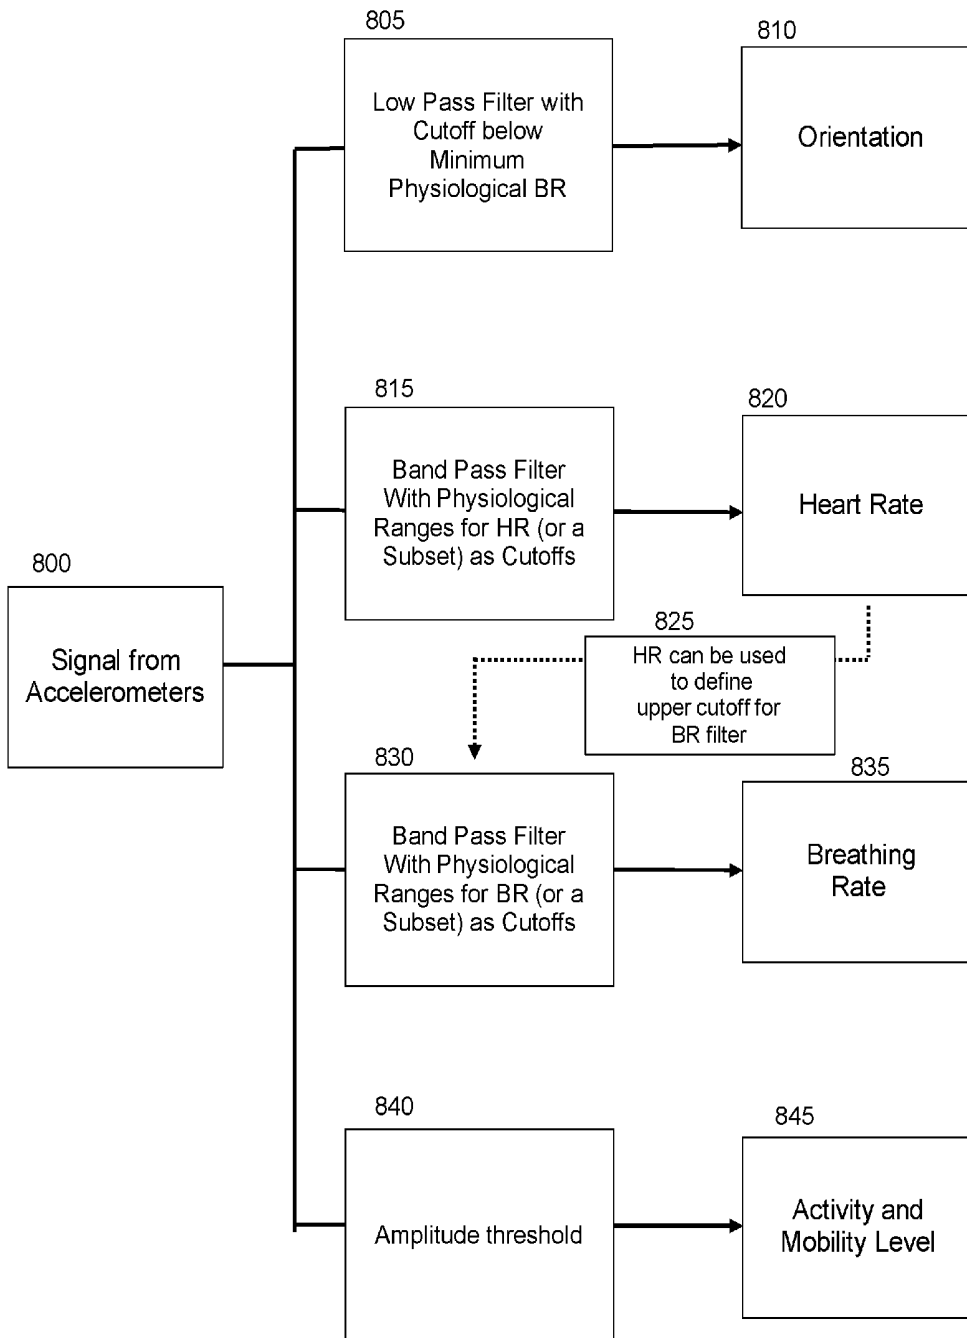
805

Low Pass Filter with Cutoff below Minimum Physiological BR

810

Orientation

815

Band Pass Filter With Physiological Ranges for HR (or a Subset) as Cutoffs

820

Heart Rate

800

Signal from Accelerometers

825

HR can be used to define upper cutoff for BR filter

830

Band Pass Filter With Physiological Ranges for BR (or a Subset) as Cutoffs

835

Breathing Rate

840

Amplitude threshold

845

Activity and Mobility Level